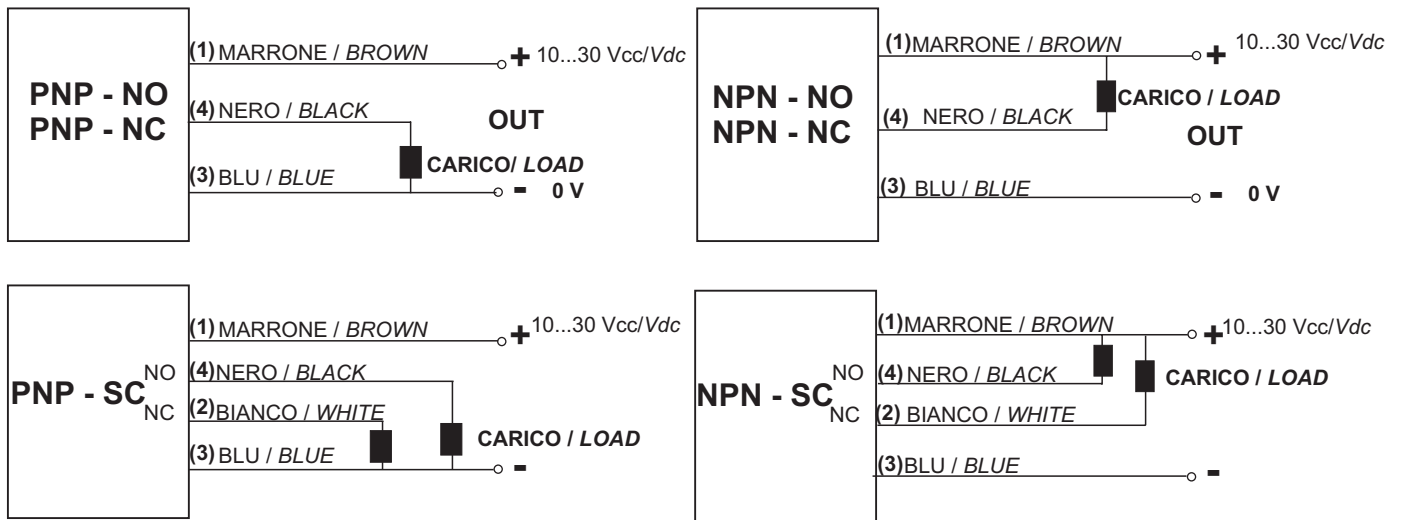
PNP - NO
PNP - NC

(1) MARRONE / *BROWN*
+ 10...30 Vcc/*Vdc*
(4) NERO / *BLACK*
OUT
CARICO/ *LOAD*
(3) BLU / *BLUE*
- 0 V

NPN - NO
NPN - NC

(1) MARRONE / *BROWN*
+ 10...30 Vcc/*Vdc*
CARICO / *LOAD*
(4) NERO / *BLACK*
OUT
(3) BLU / *BLUE*
- 0 V

PNP - SC$^{NO}_{NC}$

(1) MARRONE / *BROWN*
+ 10...30 Vcc/*Vdc*
(4) NERO / *BLACK*
(2) BIANCO / *WHITE*
CARICO / *LOAD*
(3) BLU / *BLUE*
-

NPN - SC$^{NO}_{NC}$

(1) MARRONE / *BROWN*
+ 10...30 Vcc/*Vdc*
(4) NERO / *BLACK*
CARICO / *LOAD*
(2) BIANCO / *WHITE*
(3) BLU / *BLUE*
-